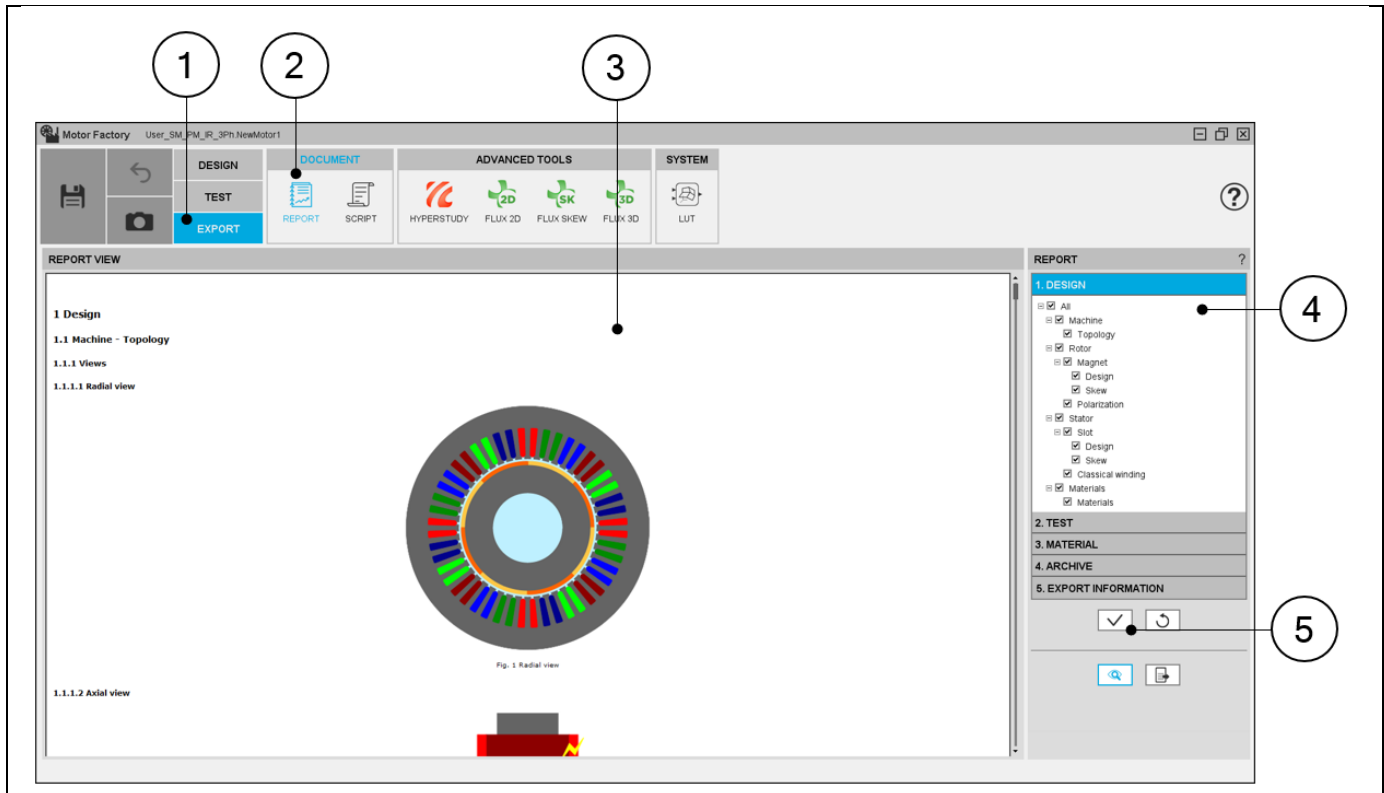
1
2
3

Motor Factory User_SM_PM_IR_3Ph.NewMotor1

DESIGN
TEST
EXPORT

DOCUMENT
REPORT SCRIPT

ADVANCED TOOLS
HYPERSTUDY FLUX 2D FLUX SKEW FLUX 3D

SYSTEM
LUT

REPORT VIEW

1 Design

1.1 Machine - Topology

1.1.1 Views

1.1.1.1 Radial view

Fig. 1 Radial view

1.1.1.2 Axial view

REPORT ?
1. DESIGN
All
Machine
Topology
Rotor
Magnet
Design
Skew
Polarization
Stator
Slot
Design
Skew
Classical winding
Materials
Materials
2. TEST
3. MATERIAL
4. ARCHIVE
5. EXPORT INFORMATION

4
5